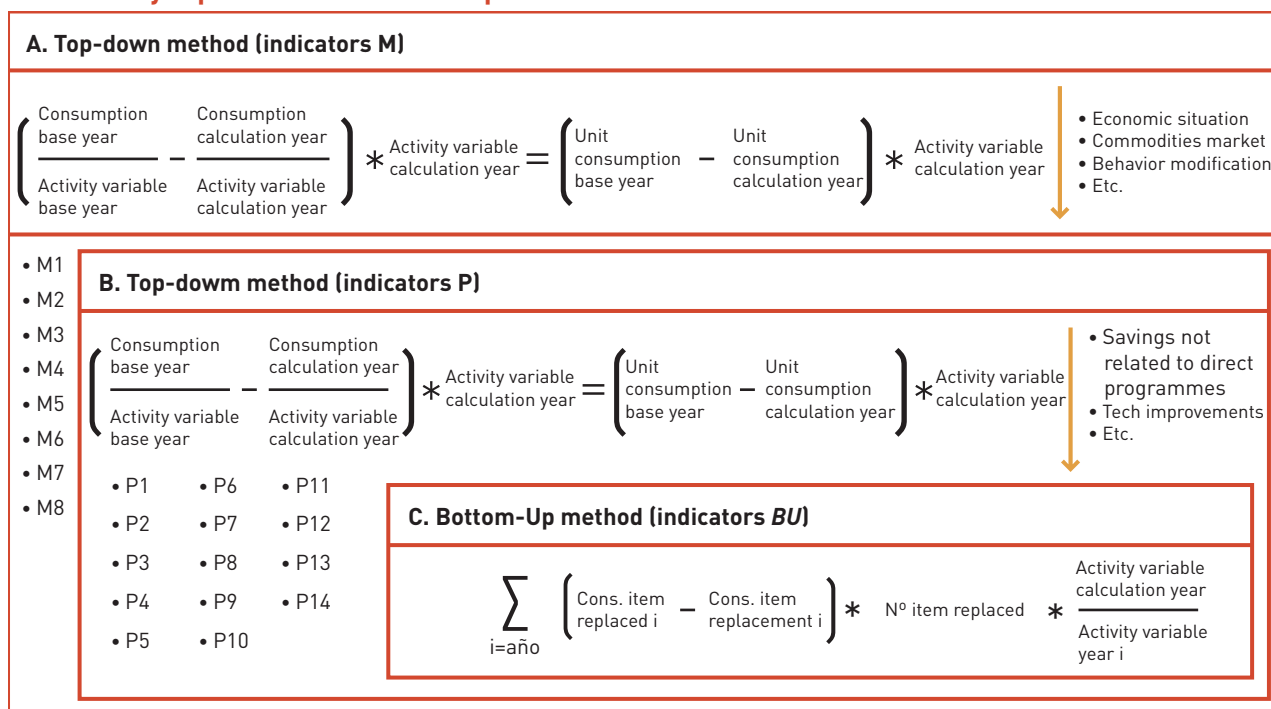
A. Top-down method (indicators M)

$\left( \frac{\text{Consumption base year}}{\text{Activity variable base year}} - \frac{\text{Consumption calculation year}}{\text{Activity variable calculation year}} \right) *$ Activity variable calculation year $=$ $\left( \text{Unit consumption base year} - \text{Unit consumption calculation year} \right) *$ Activity variable calculation year

• Economic situation
• Commodities market
• Behavior modification
• Etc.

• M1
• M2
• M3
• M4
• M5
• M6
• M7
• M8

B. Top-dowm method (indicators P)

$\left( \frac{\text{Consumption base year}}{\text{Activity variable base year}} - \frac{\text{Consumption calculation year}}{\text{Activity variable calculation year}} \right) *$ Activity variable calculation year $=$ $\left( \text{Unit consumption base year} - \text{Unit consumption calculation year} \right) *$ Activity variable calculation year

• Savings not related to direct programmes
• Tech improvements
• Etc.

• P1
• P2
• P3
• P4
• P5
• P6
• P7
• P8
• P9
• P10
• P11
• P12
• P13
• P14

C. Bottom-Up method (indicators BU)

$\sum_{i=año} \left( \text{Cons. item replaced i} - \text{Cons. item replacement i} \right) *$ Nº item replaced $* \frac{\text{Activity variable calculation year}}{\text{Activity variable year i}}$